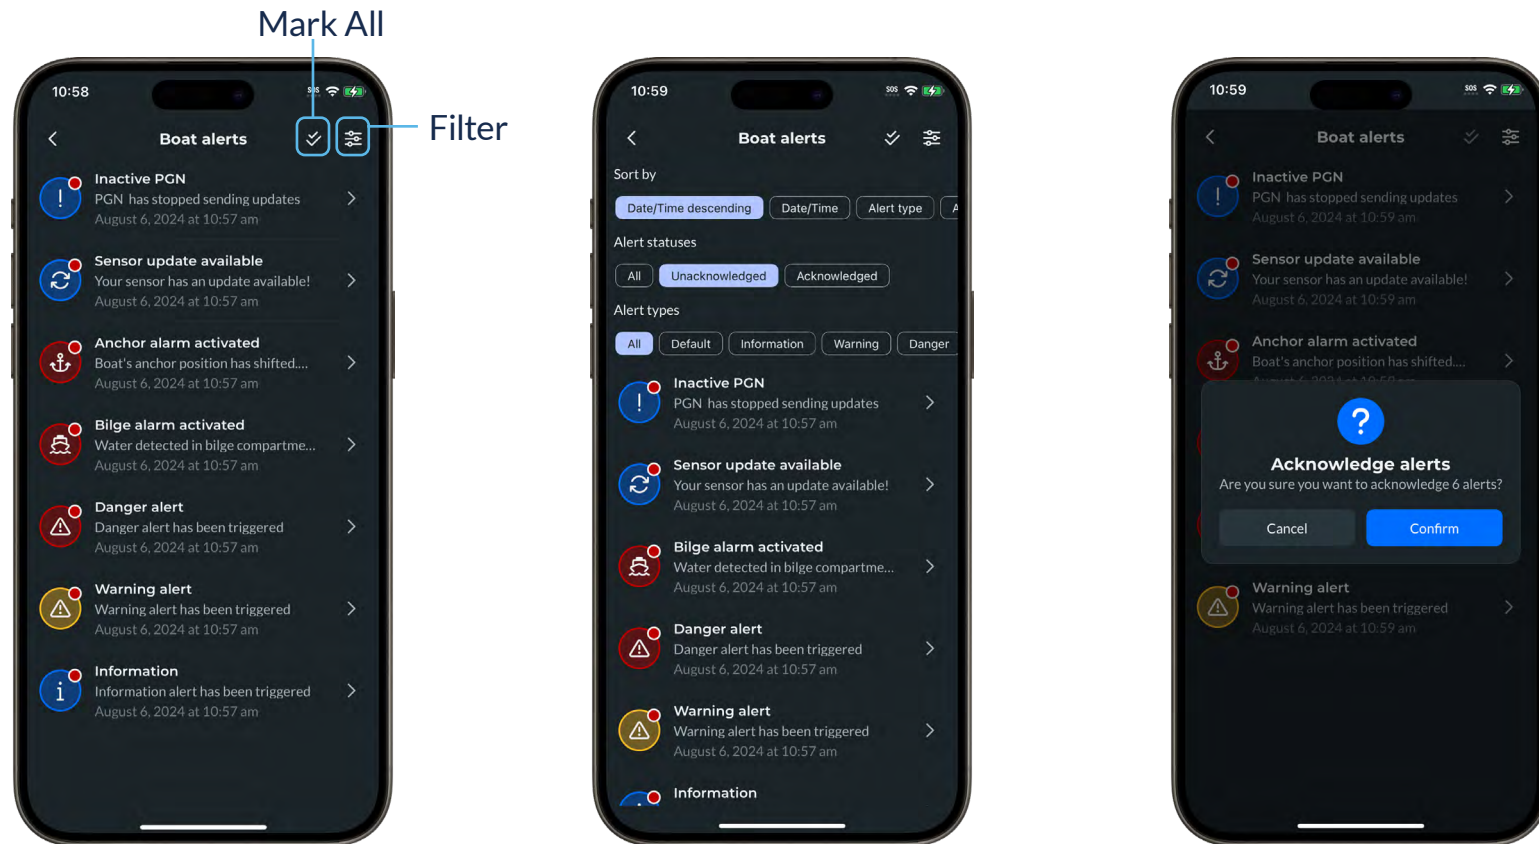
Mark All

Filter

10:58

SOS

Boat alerts

Inactive PGN
PGN has stopped sending updates
August 6, 2024 at 10:57 am

Sensor update available
Your sensor has an update available!
August 6, 2024 at 10:57 am

Anchor alarm activated
Boat's anchor position has shifted....
August 6, 2024 at 10:57 am

Bilge alarm activated
Water detected in bilge compartme...
August 6, 2024 at 10:57 am

Danger alert
Danger alert has been triggered
August 6, 2024 at 10:57 am

Warning alert
Warning alert has been triggered
August 6, 2024 at 10:57 am

Information
Information alert has been triggered
August 6, 2024 at 10:57 am

10:59

SOS

Boat alerts

Sort by

Date/Time descending | Date/Time | Alert type | A

Alert statuses

All | Unacknowledged | Acknowledged

Alert types

All | Default | Information | Warning | Danger

Inactive PGN
PGN has stopped sending updates
August 6, 2024 at 10:57 am

Sensor update available
Your sensor has an update available!
August 6, 2024 at 10:57 am

Bilge alarm activated
Water detected in bilge compartme...
August 6, 2024 at 10:57 am

Danger alert
Danger alert has been triggered
August 6, 2024 at 10:57 am

Warning alert
Warning alert has been triggered
August 6, 2024 at 10:57 am

Information

10:59

SOS

Boat alerts

Inactive PGN
PGN has stopped sending updates
August 6, 2024 at 10:59 am

Sensor update available
Your sensor has an update available!
August 6, 2024 at 10:59 am

Anchor alarm activated
Boat's anchor position has shifted....
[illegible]

Acknowledge alerts
Are you sure you want to acknowledge 6 alerts?

Cancel

Confirm

Warning alert
Warning alert has been triggered
August 6, 2024 at 10:59 am